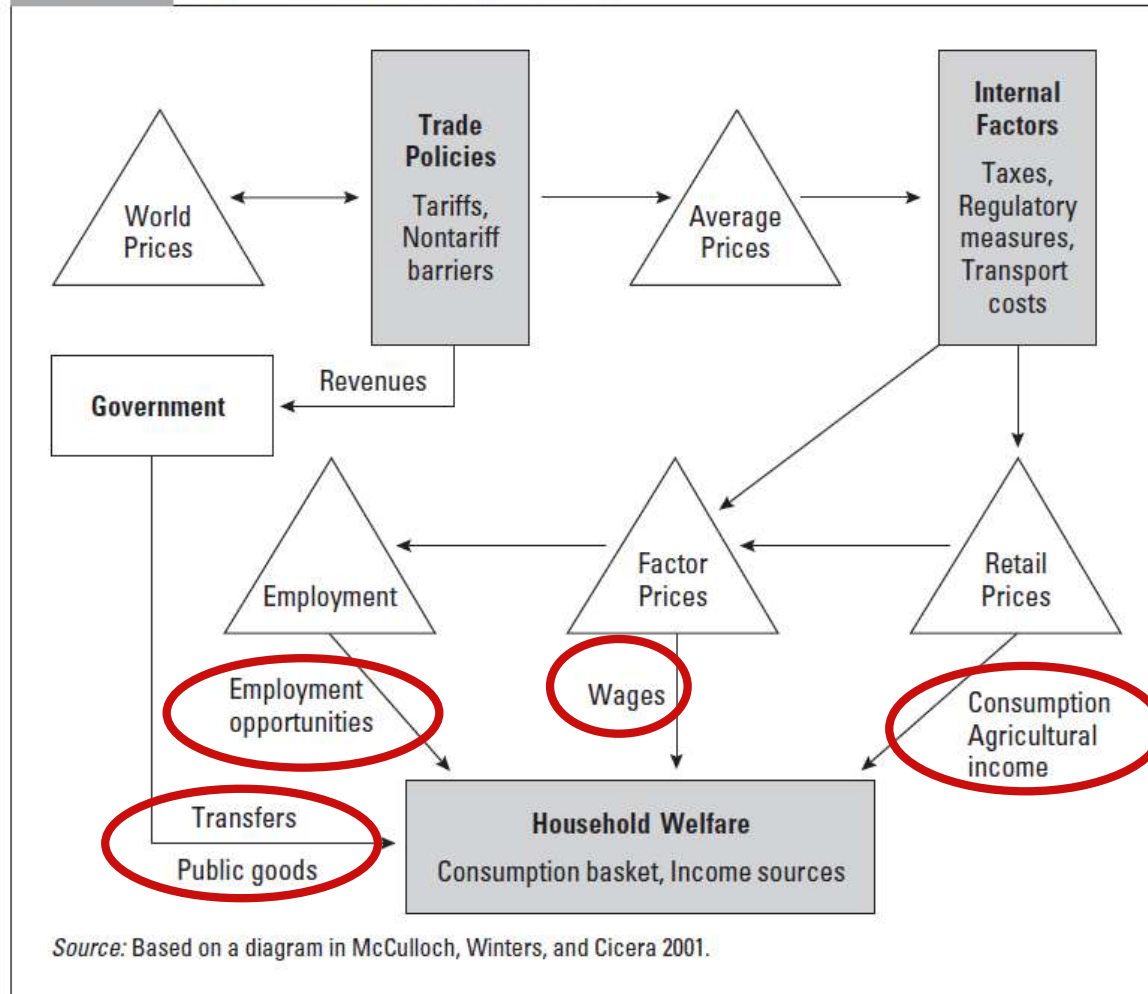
World Prices

Trade Policies

Tariffs, Nontariff barriers

Average Prices

Internal Factors

Taxes, Regulatory measures, Transport costs

Government

Revenues

Employment

Factor Prices

Retail Prices

Employment opportunities

Wages

Consumption Agricultural income

Transfers

Public goods

Household Welfare

Consumption basket, Income sources

Source: Based on a diagram in McCulloch, Winters, and Cicera 2001.